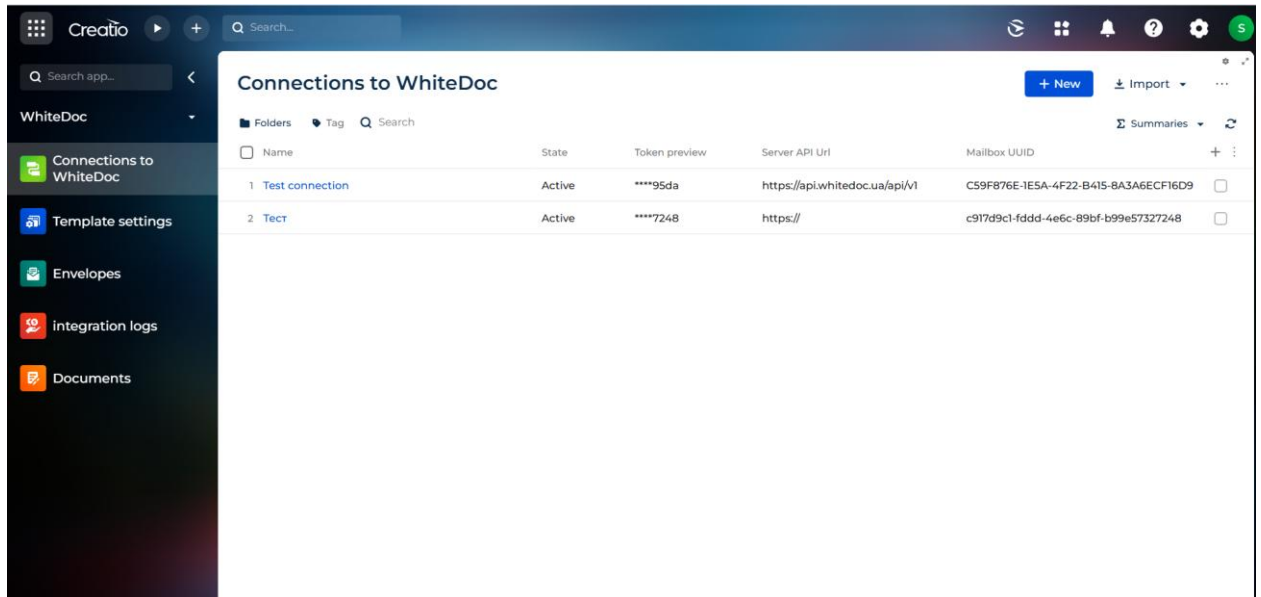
Creatio

Search...

S

Search app...

WhiteDoc

Connections to WhiteDoc

Template settings

Envelopes

integration logs

Documents

Connections to WhiteDoc

+ New

Import

Folders Tag Search

Summaries

| | Name | State | Token preview | Server API Url | Mailbox UUID |
|---|---|---|---|---|---|
| 1 | Test connection | Active | ****95da | https://api.whitedoc.ua/api/v1 | C59F876E-1E5A-4F22-B415-8A3A6ECF16D9 |
| 2 | Тест | Active | ****7248 | https:// | c917d9c1-fddd-4e6c-89bf-b99e57327248 |